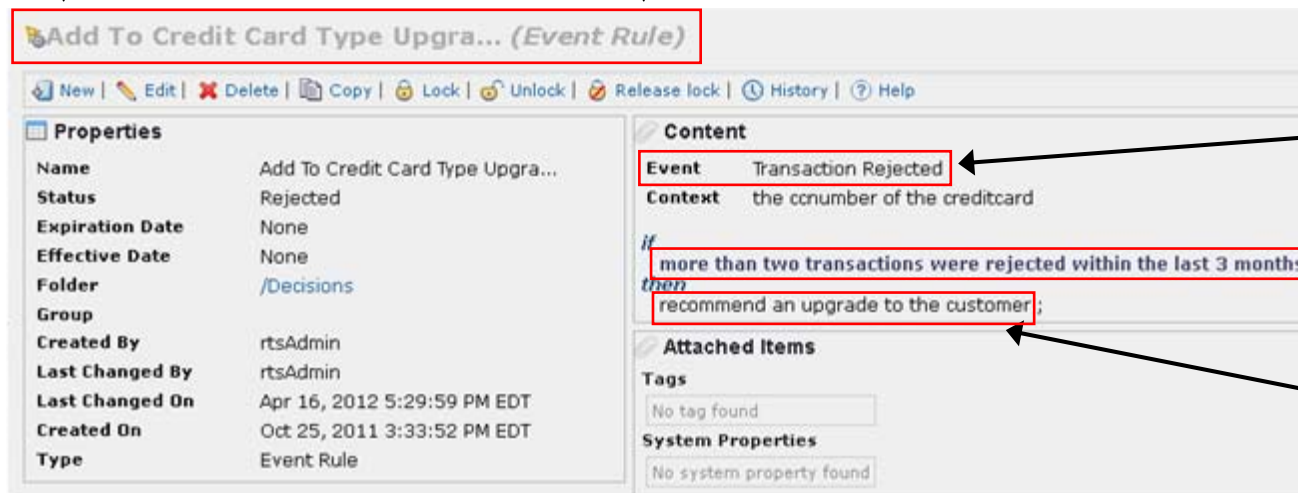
Add To Credit Card Type Upgra... (Event Rule)

New | Edit | Delete | Copy | Lock | Unlock | Release lock | History | Help

Properties

| | |
|---|---|
| Name | Add To Credit Card Type Upgra... |
| Status | Rejected |
| Expiration Date | None |
| Effective Date | None |
| Folder | /Decisions |
| Group | |
| Created By | rtsAdmin |
| Last Changed By | rtsAdmin |
| Last Changed On | Apr 16, 2012 5:29:59 PM EDT |
| Created On | Oct 25, 2011 3:33:52 PM EDT |
| Type | Event Rule |

Content

Event Transaction Rejected
Context the ccnumber of the creditcard

if
more than two transactions were rejected within the last 3 month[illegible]
then
recommend an upgrade to the customer;

Attached Items

Tags
No tag found

System Properties
No system property found